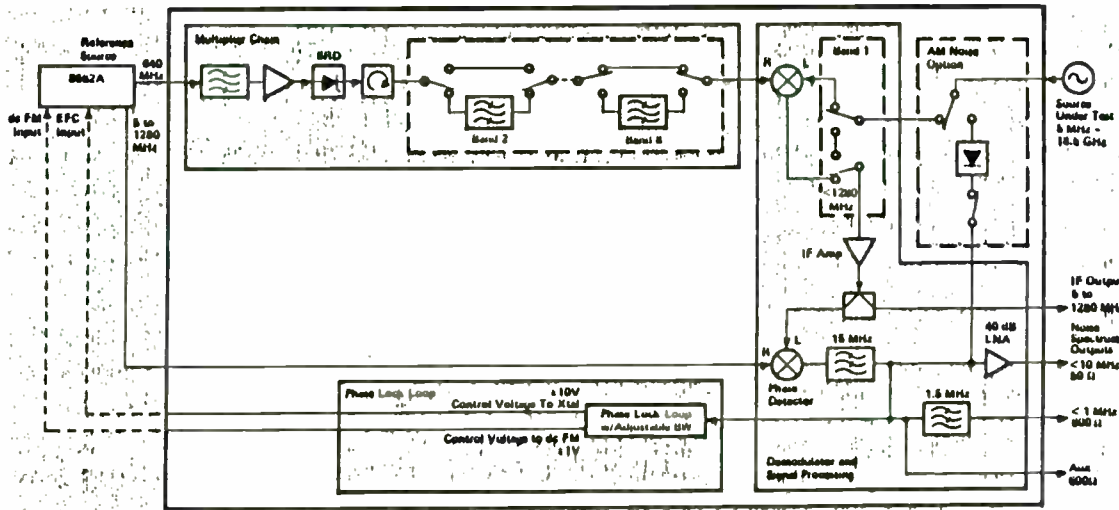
Reference Source

8662A

640 MHz

5 to 1280 MHz

dc FM Input

EFC Input

Multiplier Chain

SRD

Band 2

Band 5

R

L

Band 1

<1280 MHz

AM Noise Option

Source Under Test 5 MHz - 18.6 GHz

IF Amp

IF Output 5 to 1280 MHz

R

L

Phase Detector

15 MHz

40 dB LNA

Noise Spectrum Outputs

< 10 MHz 50 Ω

1.5 MHz

< 1 MHz 600 Ω

Aux 600Ω

Phase Lock Loop

±10V

Control Voltage To Xtal

Phase Lock Loop w/Adjustable BW

Control Voltage to dc FM

±1V

Demodulator and Signal Processing